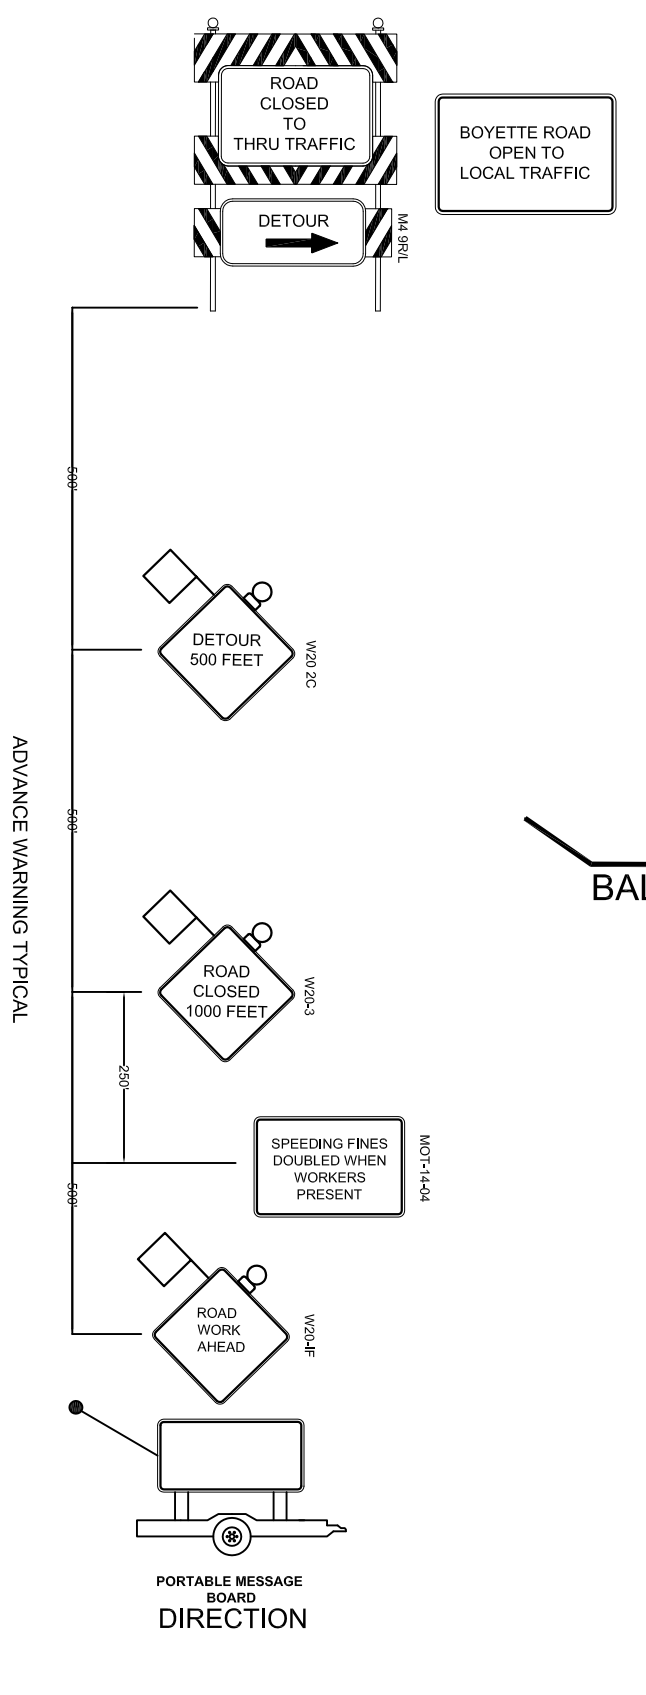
ROAD CLOSED TO THRU TRAFFIC

DETOUR

M4 9R/L

BOYETTE ROAD OPEN TO LOCAL TRAFFIC

500'

DETOUR 500 FEET

W20 2C

ADVANCE WARNING TYPICAL

500'

BAI

ROAD CLOSED 1000 FEET

W20-3

250'

SPEEDING FINES DOUBLED WHEN WORKERS PRESENT

MOT-14-04

500'

ROAD WORK AHEAD

W20-IF

PORTABLE MESSAGE BOARD
DIRECTION